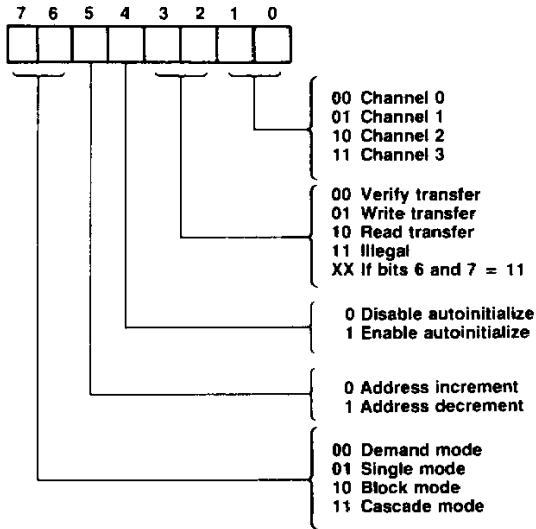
7 6 5 4 3 2 1 0

00 Channel 0
01 Channel 1
10 Channel 2
11 Channel 3

00 Verify transfer
01 Write transfer
10 Read transfer
11 Illegal
XX If bits 6 and 7 = 11

0 Disable autoinitialize
1 Enable autoinitialize

0 Address increment
1 Address decrement

00 Demand mode
01 Single mode
10 Block mode
11 Cascade mode